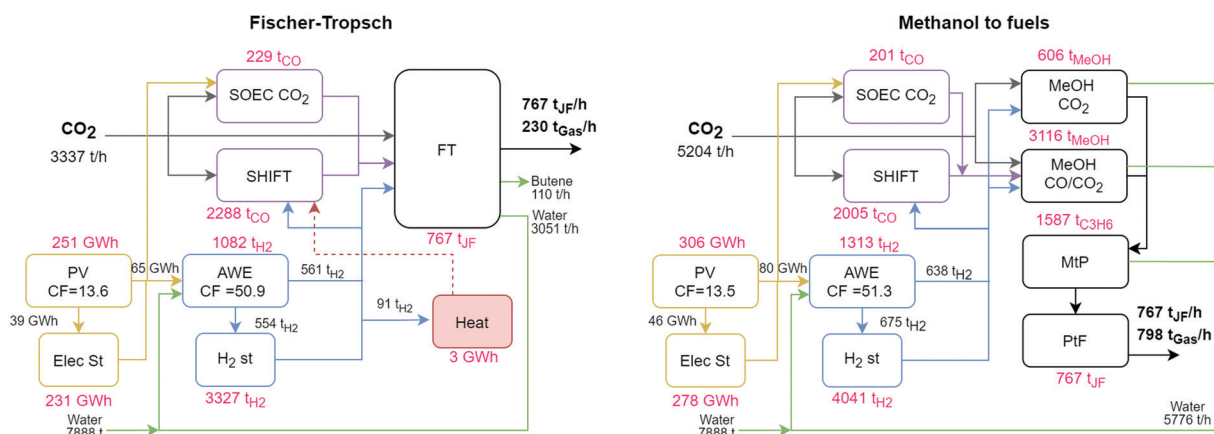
Fischer-Tropsch

229 $t_{CO}$
SOEC $CO_2$
$CO_2$
3337 t/h
SHIFT
2288 $t_{CO}$
FT
767 $t_{JF}$/h
230 $t_{Gas}$/h
Butene 110 t/h
Water 3051 t/h
767 $t_{JF}$
251 GWh
PV
CF=13.6
65 GWh
1082 $t_{H2}$
AWE
CF =50.9
561 $t_{H2}$
39 GWh
554 $t_{H2}$
91 $t_{H2}$
Heat
3 GWh
Elec St
$H_2$ st
231 GWh
3327 $t_{H2}$
Water
7888 t

Methanol to fuels

201 $t_{CO}$
SOEC $CO_2$
606 $t_{MeOH}$
MeOH
$CO_2$
$CO_2$
5204 t/h
3116 $t_{MeOH}$
MeOH
CO/$CO_2$
SHIFT
2005 $t_{CO}$
1587 $t_{C3H6}$
306 GWh
1313 $t_{H2}$
PV
CF=13.5
80 GWh
AWE
CF =51.3
638 $t_{H2}$
MtP
46 GWh
675 $t_{H2}$
767 $t_{JF}$/h
798 $t_{Gas}$/h
Elec St
$H_2$ st
PtF
767 $t_{JF}$
278 GWh
4041 $t_{H2}$
Water
7888 t
Water
5776 t